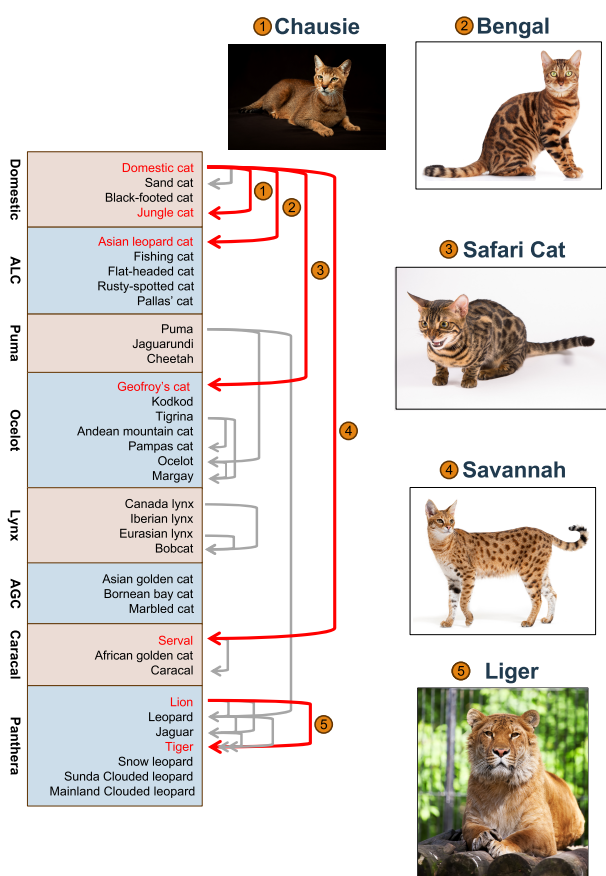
1 Chausie

2 Bengal

3 Safari Cat

4 Savannah

5 Liger

| | |
|---|---|
| Domestic | Domestic cat, Sand cat, Black-footed cat, Jungle cat |
| ALC | Asian leopard cat, Fishing cat, Flat-headed cat, Rusty-spotted cat, Pallas' cat |
| Puma | Puma, Jaguarundi, Cheetah |
| Ocelot | Geofroy's cat, Kodkod, Tigrina, Andean mountain cat, Pampas cat, Ocelot, Margay |
| Lynx | Canada lynx, Iberian lynx, Eurasian lynx, Bobcat |
| AGC | Asian golden cat, Bornean bay cat, Marbled cat |
| Caracal | Serval, African golden cat, Caracal |
| Panthera | Lion, Leopard, Jaguar, Tiger, Snow leopard, Sunda Clouded leopard, Mainland Clouded leopard |

1
2
3
4
5